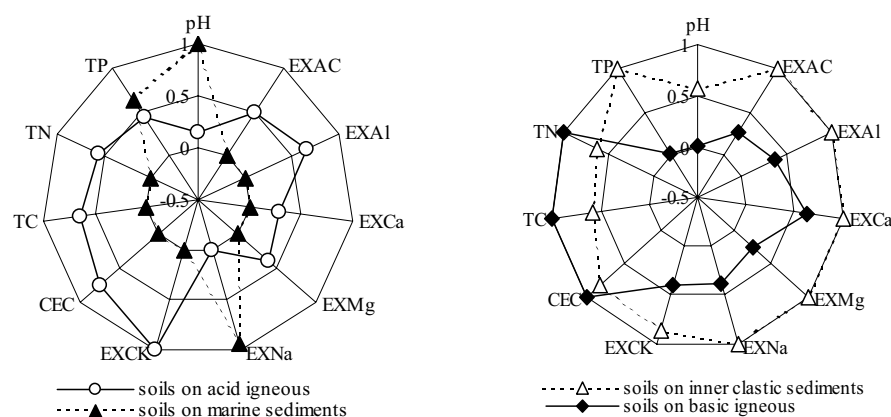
pH
1
0.5
0
-0.5
EXAC
EXAl
EXCa
EXMg
EXNa
EXCK
CEC
TC
TN
TP

soils on acid igneous
soils on marine sediments

pH
1
0.5
0
-0.5
EXAC
EXAl
EXCa
EXMg
EXNa
EXCK
CEC
TC
TN
TP

soils on inner clastic sediments
soils on basic igneous